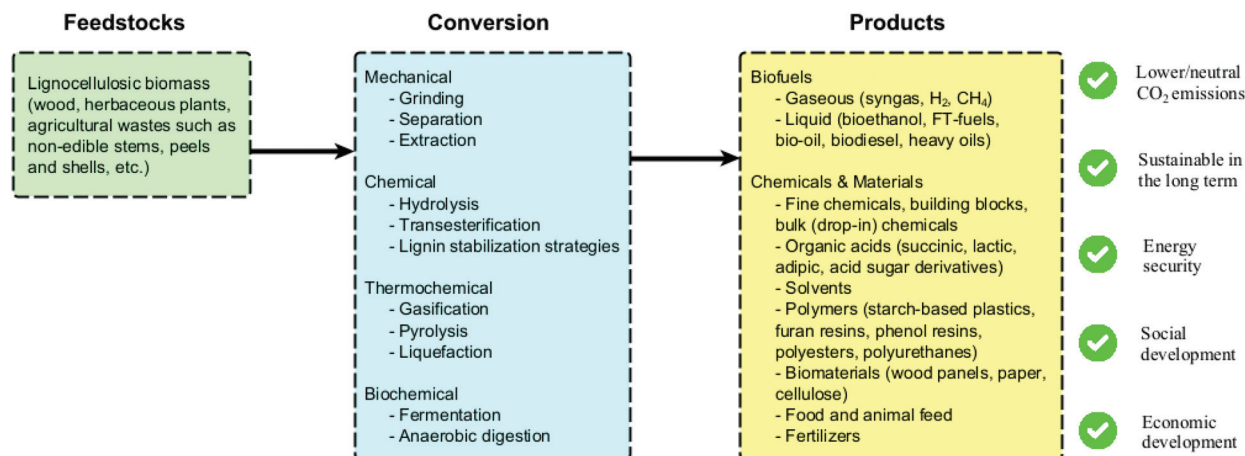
Feedstocks

Lignocellulosic biomass (wood, herbaceous plants, agricultural wastes such as non-edible stems, peels and shells, etc.)

Conversion

Mechanical
- Grinding
- Separation
- Extraction

Chemical
- Hydrolysis
- Transesterification
- Lignin stabilization strategies

Thermochemical
- Gasification
- Pyrolysis
- Liquefaction

Biochemical
- Fermentation
- Anaerobic digestion

Products

Biofuels
- Gaseous (syngas, $H_2$, $CH_4$)
- Liquid (bioethanol, FT-fuels, bio-oil, biodiesel, heavy oils)

Chemicals & Materials
- Fine chemicals, building blocks, bulk (drop-in) chemicals
- Organic acids (succinic, lactic, adipic, acid sugar derivatives)
- Solvents
- Polymers (starch-based plastics, furan resins, phenol resins, polyesters, polyurethanes)
- Biomaterials (wood panels, paper, cellulose)
- Food and animal feed
- Fertilizers

Lower/neutral $CO_2$ emissions

Sustainable in the long term

Energy security

Social development

Economic development